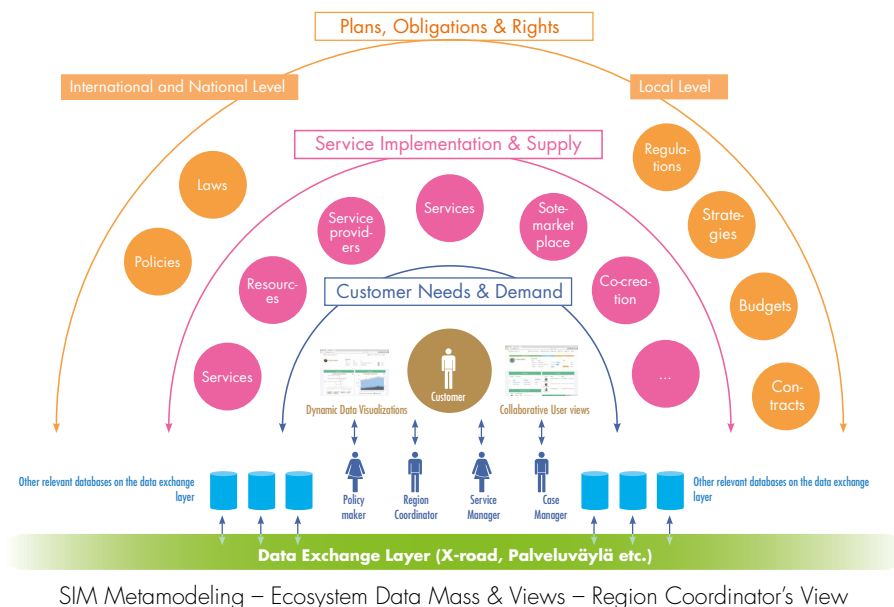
Plans, Obligations & Rights

International and National Level

Local Level

Service Implementation & Supply

Laws

Policies

Service providers

Services

Sotemarket place

Regulations

Strategies

Resources

Customer Needs & Demand

Co-creation

Budgets

Services

Customer

...

Contracts

Dynamic Data Visualizations

Collaborative User views

Other relevant databases on the data exchange layer

Policy maker

Region Coordinator

Service Manager

Case Manager

Other relevant databases on the data exchange layer

Data Exchange Layer (X-road, Palveluväylä etc.)

SIM Metamodeling – Ecosystem Data Mass & Views – Region Coordinator's View